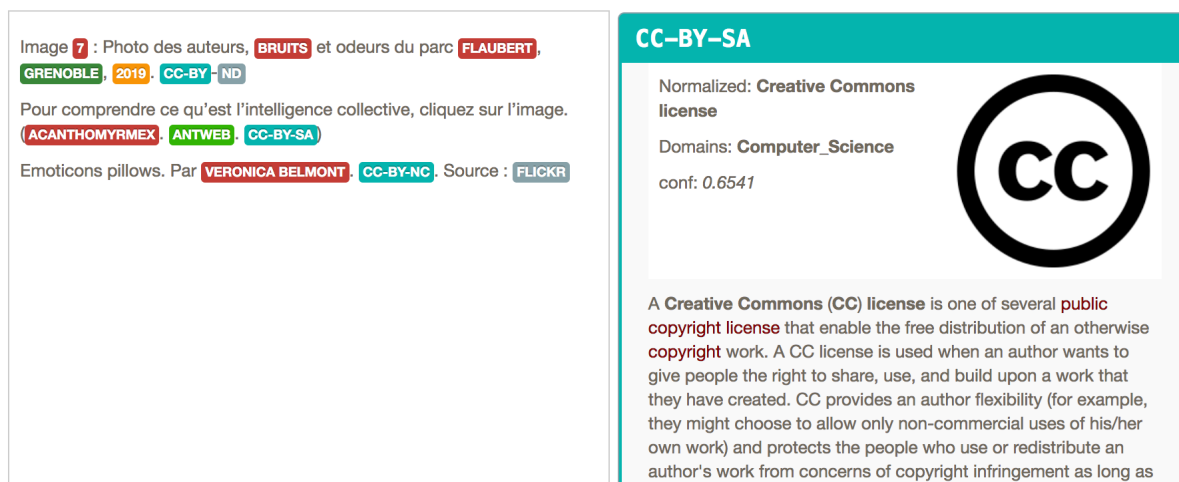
Image 7 : Photo des auteurs, BRUITS et odeurs du parc FLAUBERT, GRENOBLE, 2019. CC-BY-ND

Pour comprendre ce qu'est l'intelligence collective, cliquez sur l'image. (ACANTHOMYRMEX. ANTWEB. CC-BY-SA)

Emoticons pillows. Par VERONICA BELMONT. CC-BY-NC. Source : FLICKR

CC-BY-SA

Normalized: Creative Commons license

Domains: Computer_Science

conf: 0.6541

CC

A Creative Commons (CC) license is one of several public copyright license that enable the free distribution of an otherwise copyright work. A CC license is used when an author wants to give people the right to share, use, and build upon a work that they have created. CC provides an author flexibility (for example, they might choose to allow only non-commercial uses of his/her own work) and protects the people who use or redistribute an author's work from concerns of copyright infringement as long as